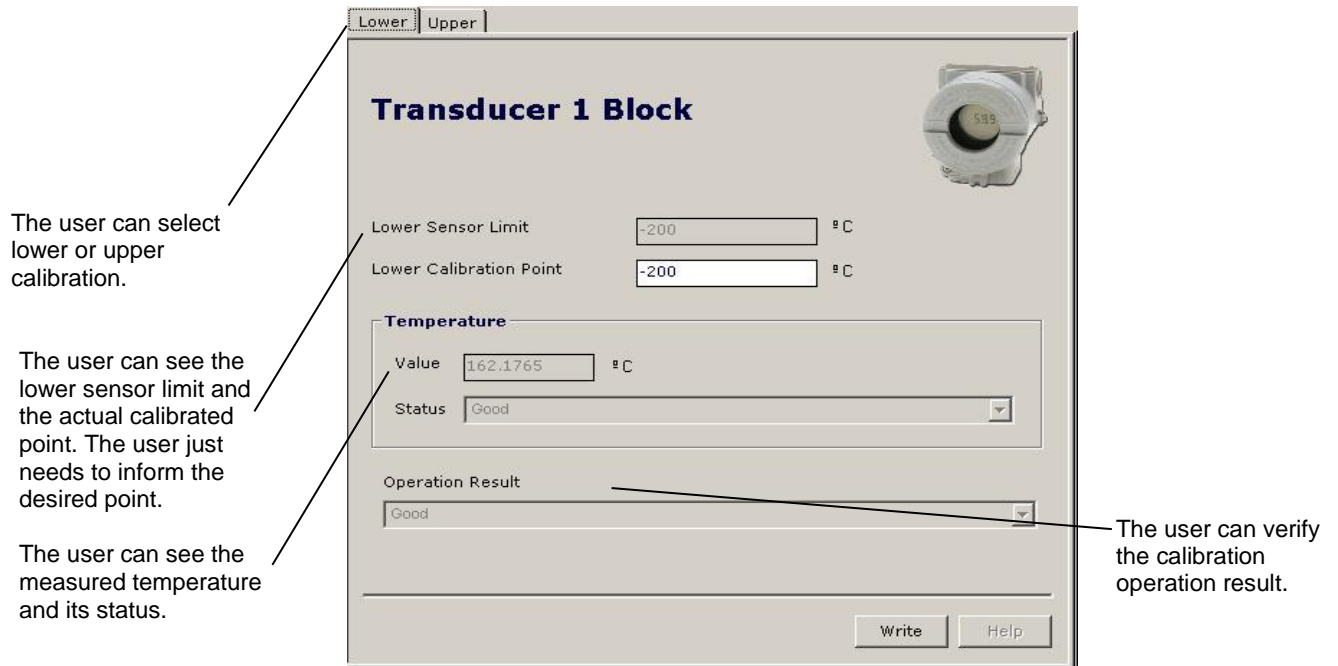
Lower | Upper

Transducer 1 Block

The user can select lower or upper calibration.

Lower Sensor Limit -200 ºC

Lower Calibration Point -200 ºC

The user can see the lower sensor limit and the actual calibrated point. The user just needs to inform the desired point.

Temperature

Value 162.1765 ºC

Status Good

The user can see the measured temperature and its status.

Operation Result

Good

The user can verify the calibration operation result.

Write Help